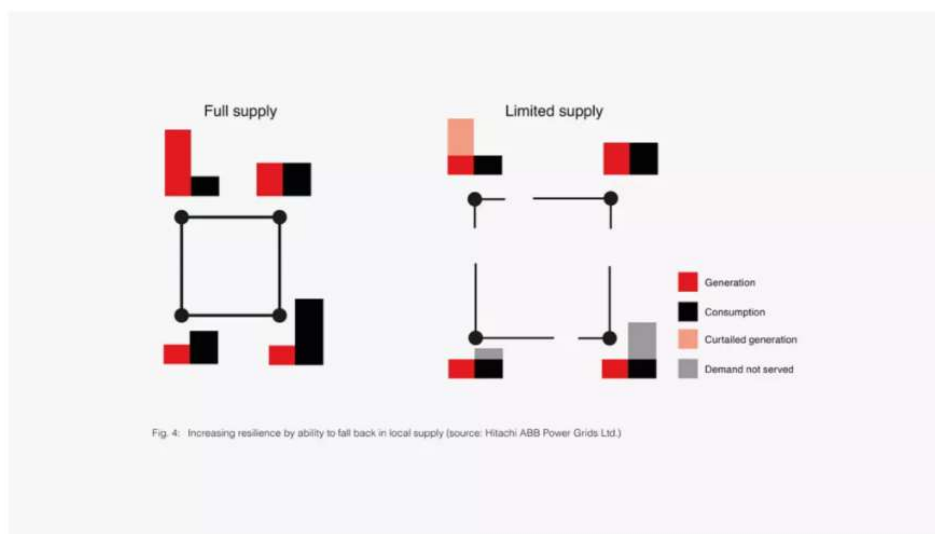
Full supply

Limited supply

Generation

Consumption

Curtailed generation

Demand not served

Fig. 4: Increasing resilience by ability to fall back in local supply (source: Hitachi ABB Power Grids Ltd.)